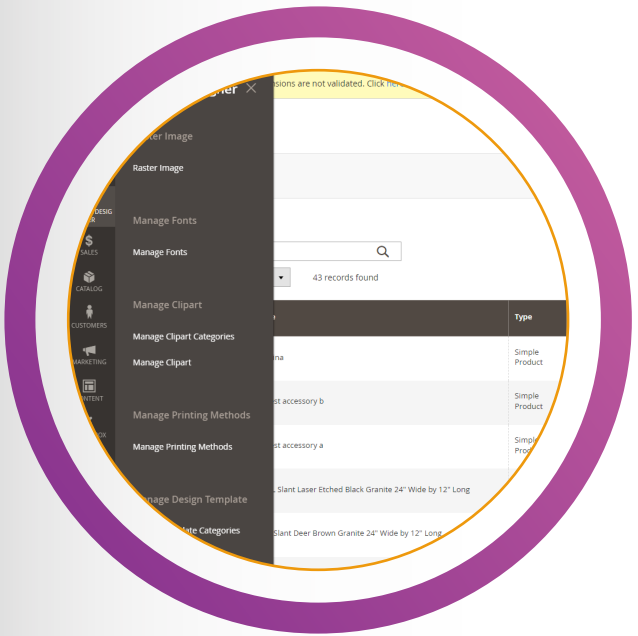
gner ×

ssions are not validated. Click her

ster Image

Raster Image

DESIG
ER

SALES

CATALOG

CUSTOMERS

MARKETING

NTENT

OX

Manage Fonts

Manage Fonts

Manage Clipart

Manage Clipart Categories

Manage Clipart

Manage Printing Methods

Manage Printing Methods

anage Design Template

late Categories

43 records found

| | Type |
|---|---|
| na | Simple Product |
| st accessory b | Simple Product |
| st accessory a | Simple Product |
| Slant Laser Etched Black Granite 24" Wide by 12" Long | |
| Slant Deer Brown Granite 24" Wide by 12" Long | |